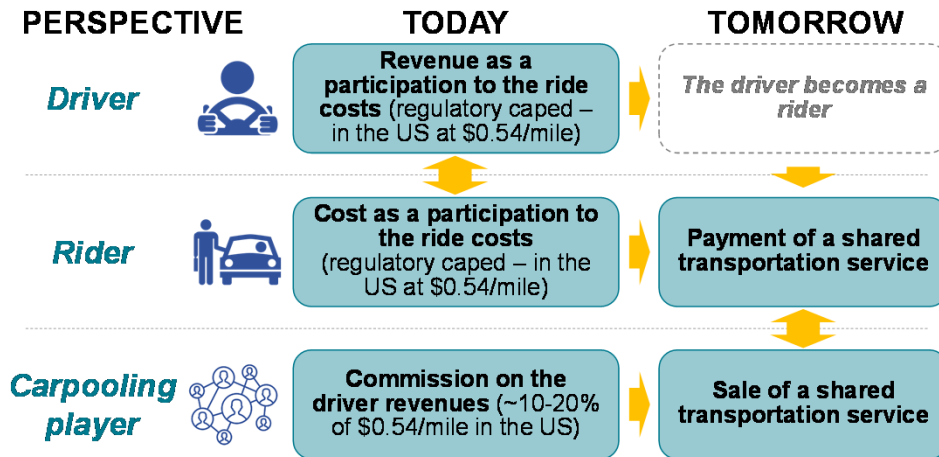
PERSPECTIVE

TODAY

TOMORROW

Driver

Revenue as a participation to the ride costs (regulatory caped – in the US at $0.54/mile)

The driver becomes a rider

Rider

Cost as a participation to the ride costs (regulatory caped – in the US at $0.54/mile)

Payment of a shared transportation service

Carpooling player

Commission on the driver revenues (~10-20% of $0.54/mile in the US)

Sale of a shared transportation service